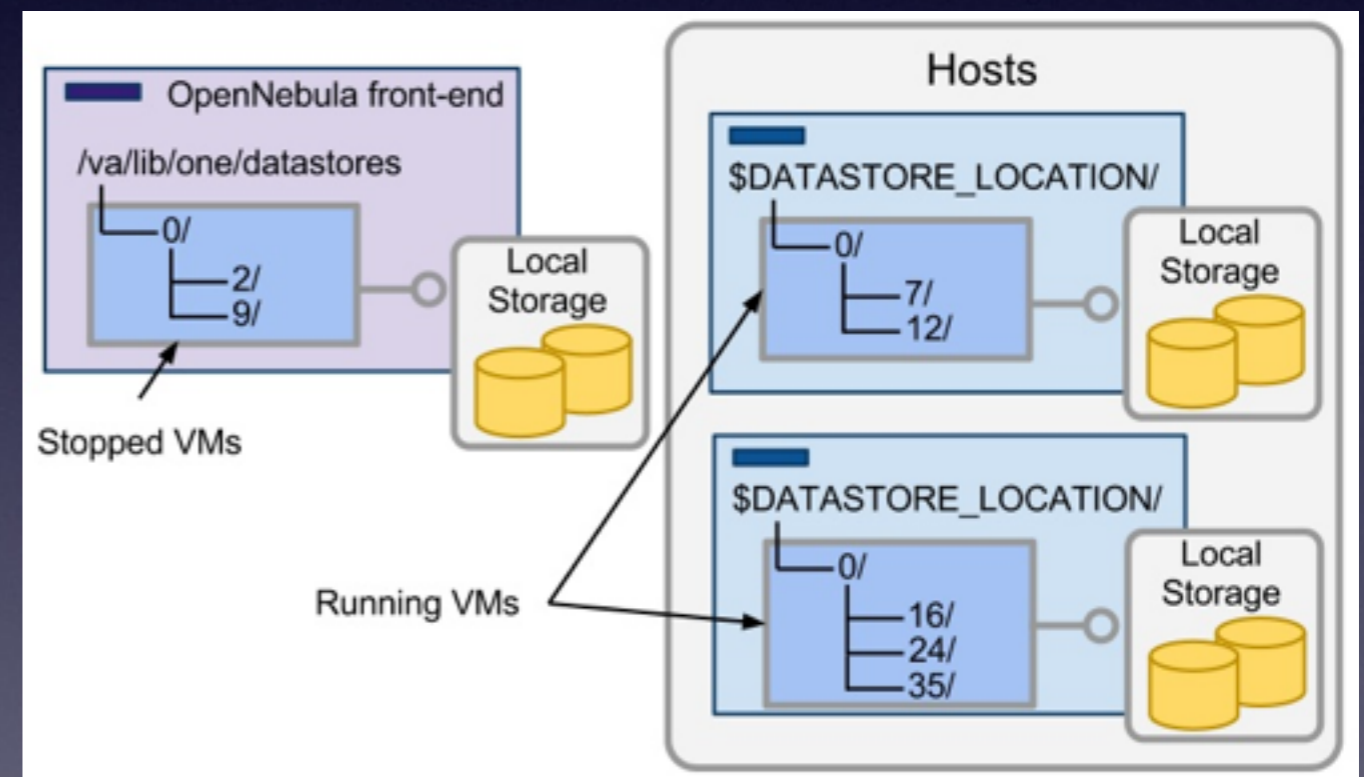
OpenNebula front-end

/va/lib/one/datastores

0/

2/

9/

Local Storage

Stopped VMs

Hosts

$DATASTORE_LOCATION/

0/

7/

12/

Local Storage

$DATASTORE_LOCATION/

0/

16/

24/

35/

Local Storage

Running VMs